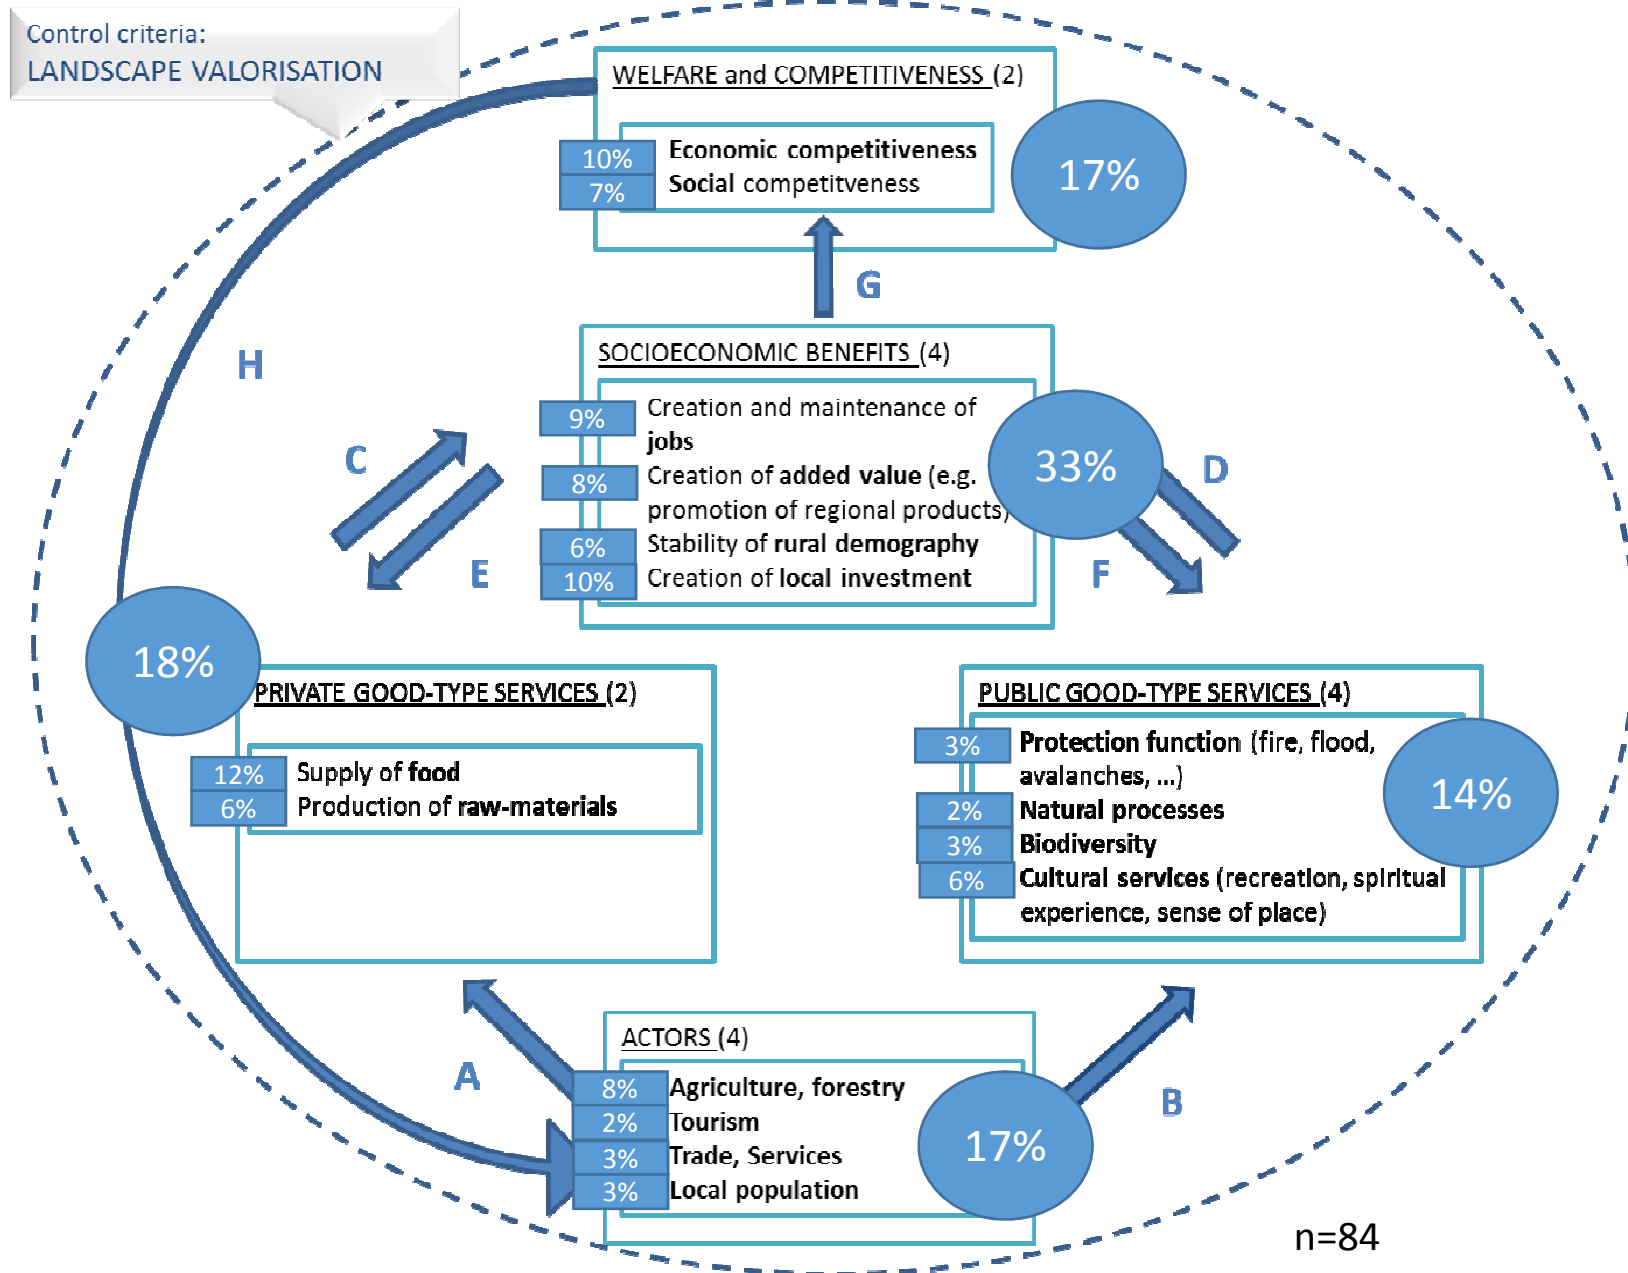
Control criteria:
LANDSCAPE VALORISATION

WELFARE and COMPETITIVENESS (2)

10% Economic competitiveness
7% Social competitveness

17%

G

H

SOCIOECONOMIC BENEFITS (4)

9% Creation and maintenance of jobs
8% Creation of added value (e.g. promotion of regional products)
6% Stability of rural demography
10% Creation of local investment

33%

C

D

E

F

18%

PRIVATE GOOD-TYPE SERVICES (2)

12% Supply of food
6% Production of raw-materials

PUBLIC GOOD-TYPE SERVICES (4)

3% Protection function (fire, flood, avalanches, ...)
2% Natural processes
3% Biodiversity
6% Cultural services (recreation, spiritual experience, sense of place)

14%

A

B

ACTORS (4)

8% Agriculture, forestry
2% Tourism
3% Trade, Services
3% Local population

17%

n=84